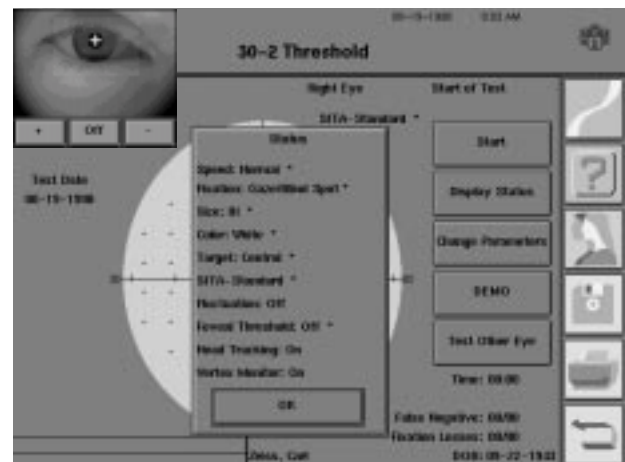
+ Off -

30-2 Threshold

08-15-1998 9:32 AM

Right Eye

Start of Test

SITA-Standard *

Test Date

08-15-1998

Status

Speed: Normal *

Fixation: Gaze/Blind Spot *

Size: III *

Color: White *

Target: Central *

SITA-Standard *

Fluctuation: Off

Foveal Threshold: Off *

Head Tracking: On

Vertex Monitor: On

OK

Start

Display Status

Change Parameters

DEMO

Test Other Eye

Time: 00:00

False Negative: 00/00

Fixation Losses: 00/00

Zeiss, Carl

DOB: 09-22-1943